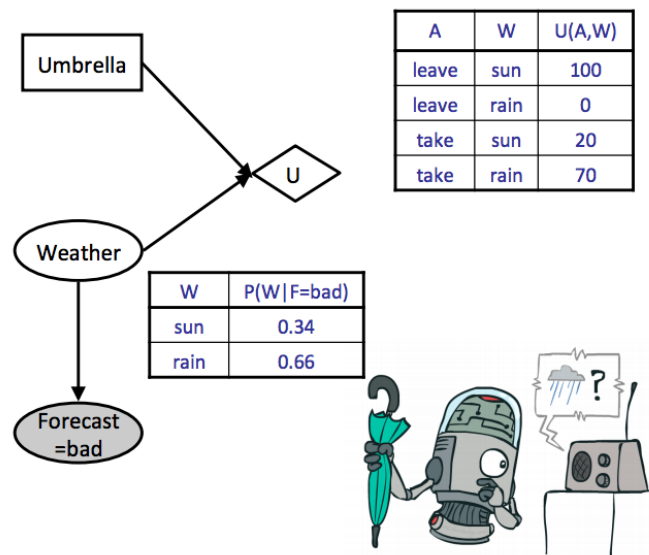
Umbrella

U

Weather

Forecast =bad

| A | W | U(A,W) |
|---|---|---|
| leave | sun | 100 |
| leave | rain | 0 |
| take | sun | 20 |
| take | rain | 70 |

| W | P(W\|F=bad) |
|---|---|
| sun | 0.34 |
| rain | 0.66 |

?